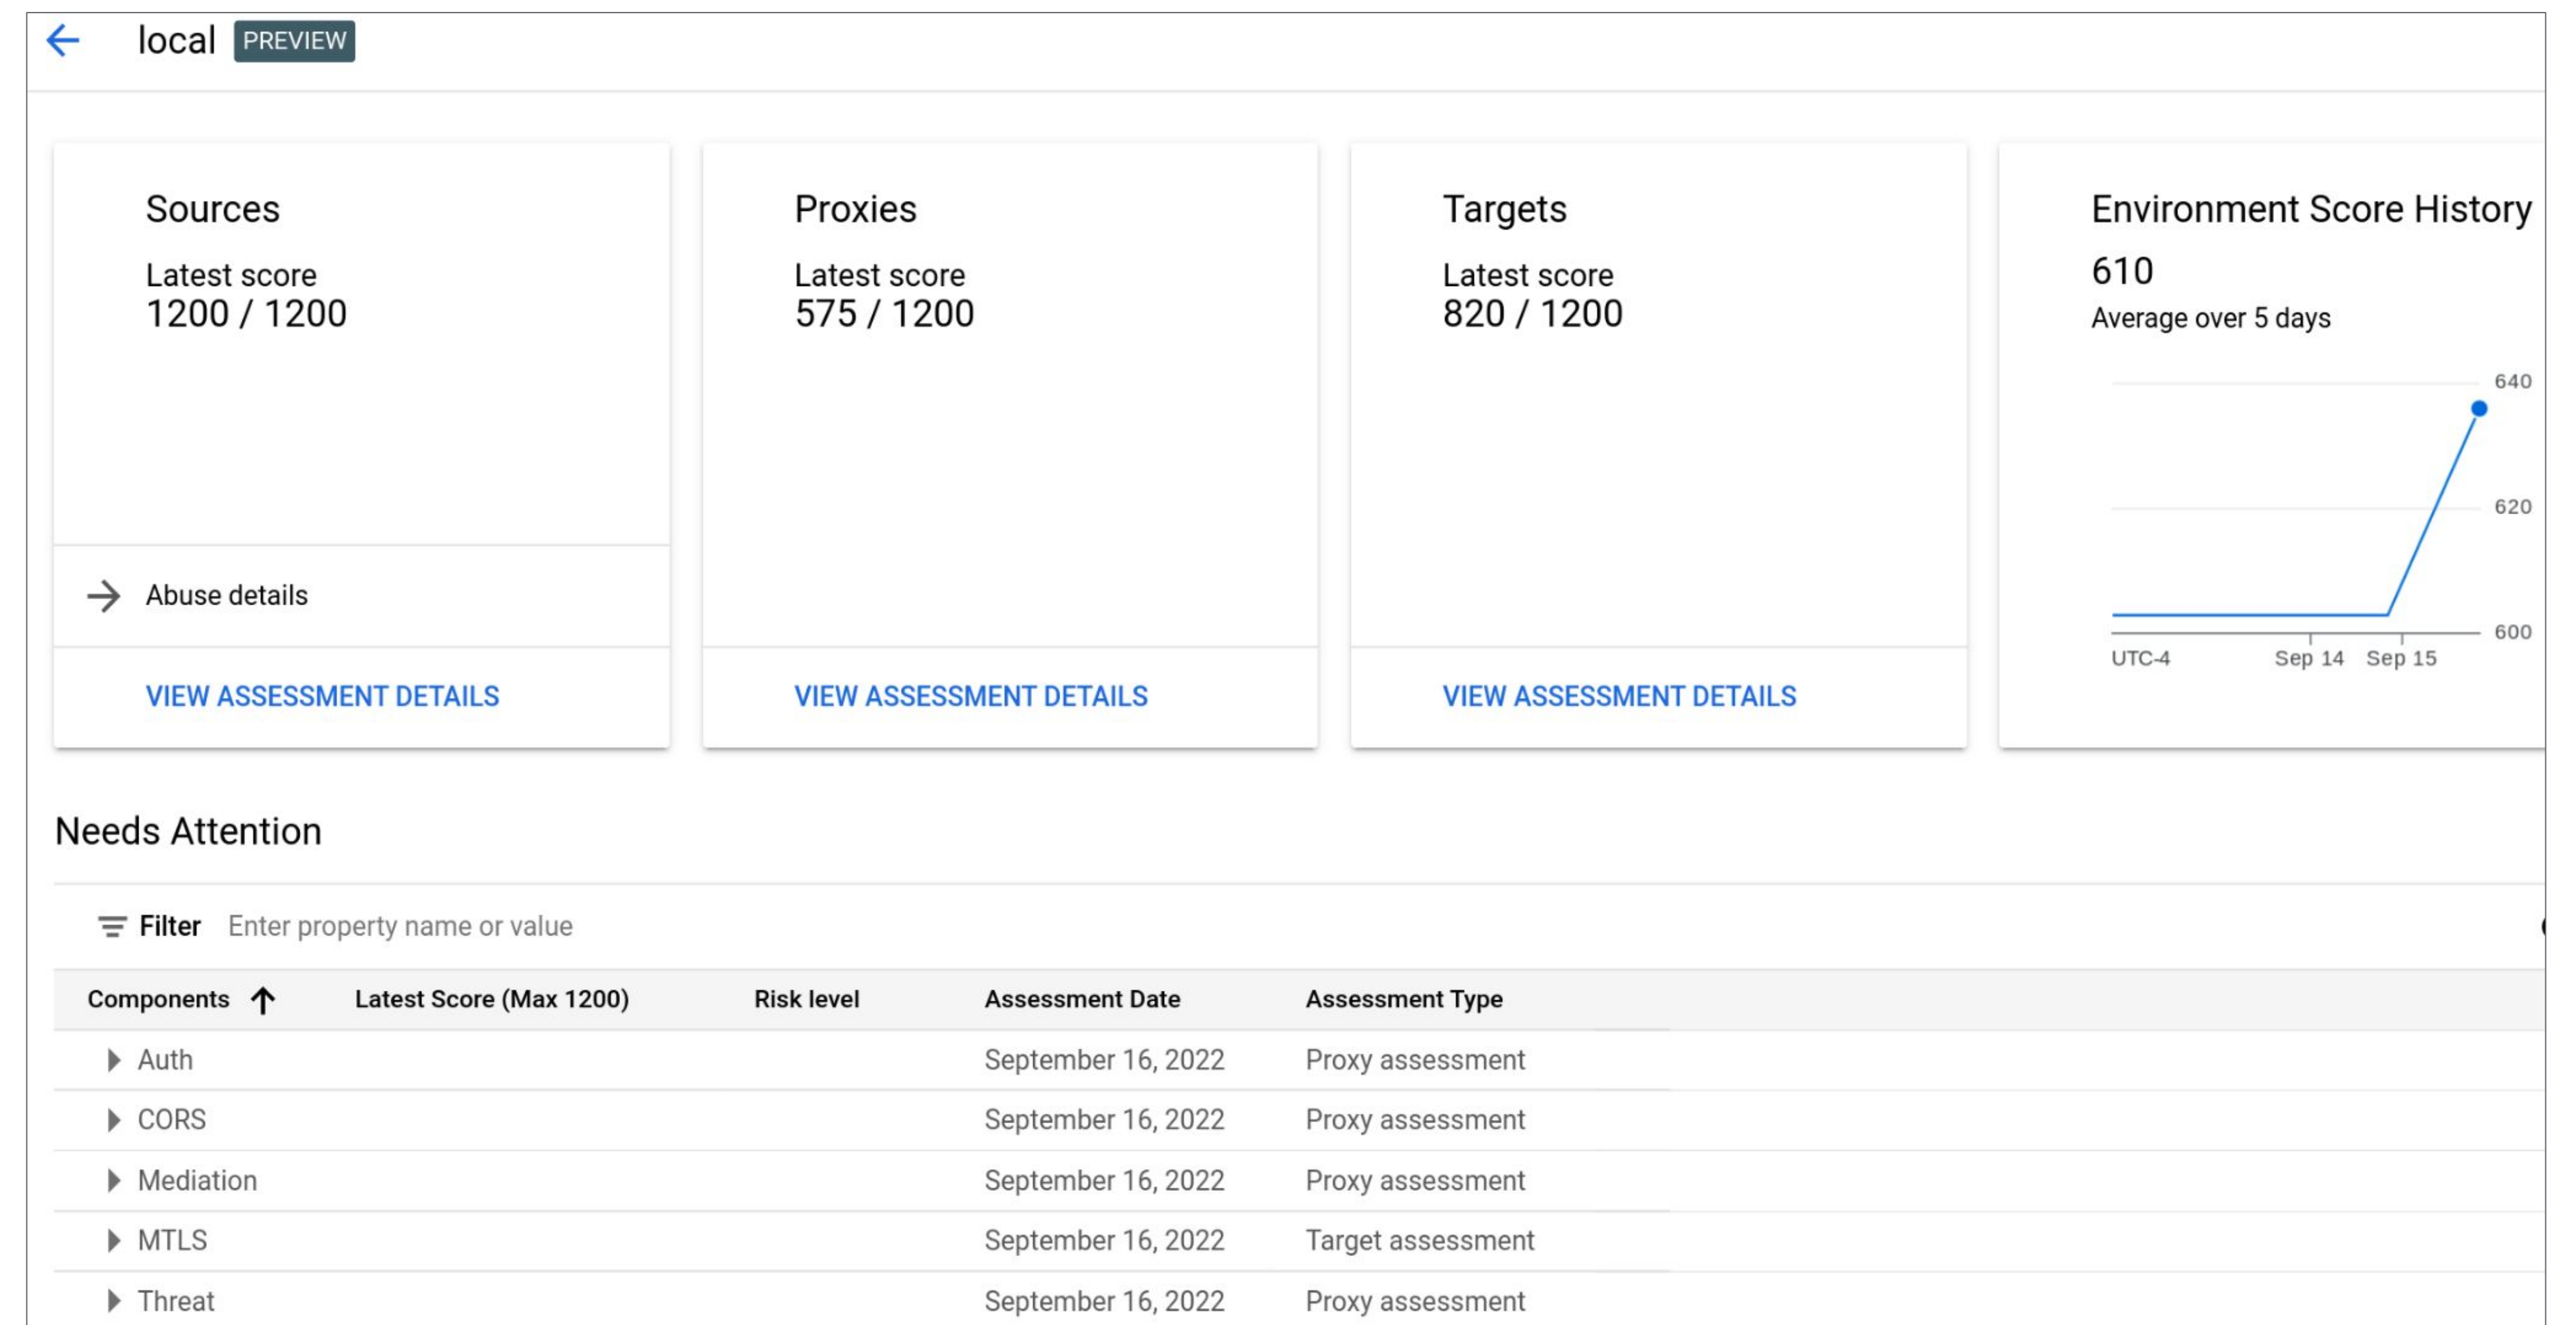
local PREVIEW

Sources

Latest score
1200 / 1200

Abuse details

VIEW ASSESSMENT DETAILS

Proxies

Latest score
575 / 1200

VIEW ASSESSMENT DETAILS

Targets

Latest score
820 / 1200

VIEW ASSESSMENT DETAILS

Environment Score History

610
Average over 5 days

640
620
600
UTC-4 Sep 14 Sep 15

Needs Attention

Filter Enter property name or value

| Components | Latest Score (Max 1200) | Risk level | Assessment Date | Assessment Type |
|---|---|---|---|---|
| Auth | | | September 16, 2022 | Proxy assessment |
| CORS | | | September 16, 2022 | Proxy assessment |
| Mediation | | | September 16, 2022 | Proxy assessment |
| MTLS | | | September 16, 2022 | Target assessment |
| Threat | | | September 16, 2022 | Proxy assessment |